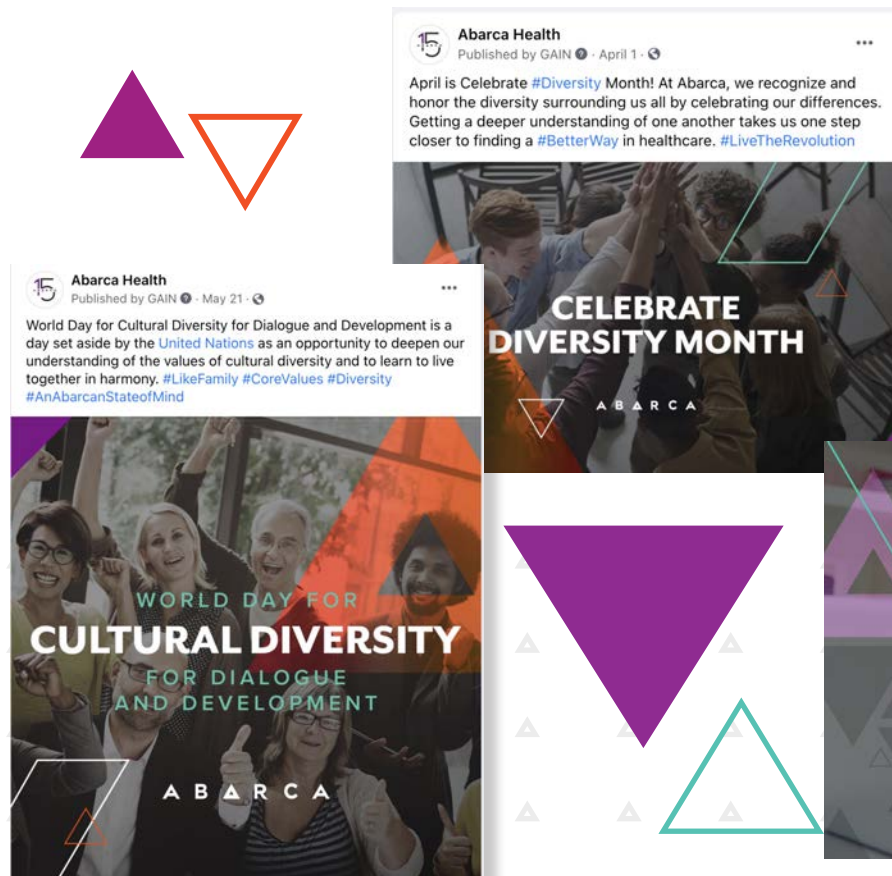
15
Abarca Health
Published by GAIN · April 1 ·
...
April is Celebrate #Diversity Month! At Abarca, we recognize and honor the diversity surrounding us all by celebrating our differences. Getting a deeper understanding of one another takes us one step closer to finding a #BetterWay in healthcare. #LiveTheRevolution

CELEBRATE DIVERSITY MONTH
ABARCA

15
Abarca Health
Published by GAIN · May 21 ·
...
World Day for Cultural Diversity for Dialogue and Development is a day set aside by the United Nations as an opportunity to deepen our understanding of the values of cultural diversity and to learn to live together in harmony. #LikeFamily #CoreValues #Diversity #AnAbarcanStateofMind

WORLD DAY FOR
CULTURAL DIVERSITY
FOR DIALOGUE AND DEVELOPMENT
ABARCA